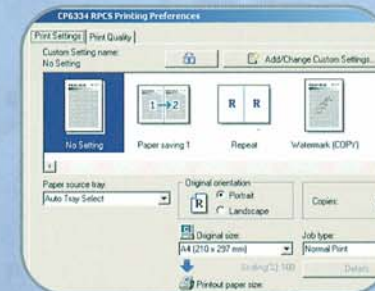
CP6334 RPCS Printing Preferences

Print Settings | Print Quality

Custom Setting name:
No Setting

Add/Change Custom Settings...

No Setting
Paper saving 1
Repeat
Watermark (COPY)

1→2

R R

Paper source tray:
Auto Tray Select

Original orientation
Portrait
Landscape

R

Copies:

Original size:
A4 (210 x 297 mm)

Job type:
Normal Print

Scaling(%): 100

Details

Printout paper size: